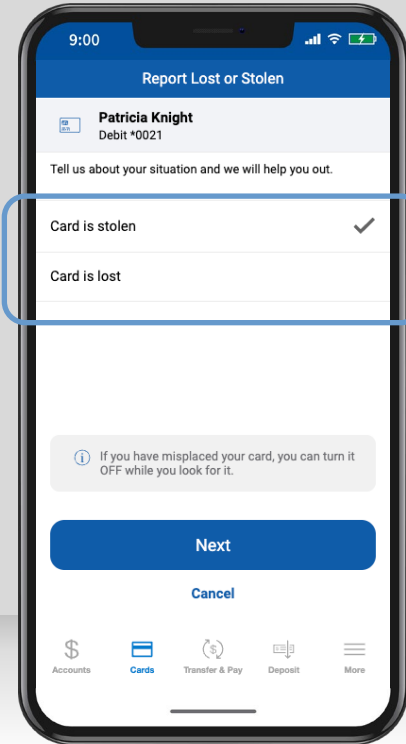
9:00

Report Lost or Stolen

Patricia Knight
Debit *0021

Tell us about your situation and we will help you out.

Card is stolen

Card is lost

If you have misplaced your card, you can turn it OFF while you look for it.

Next

Cancel

Accounts
Cards
Transfer & Pay
Deposit
More